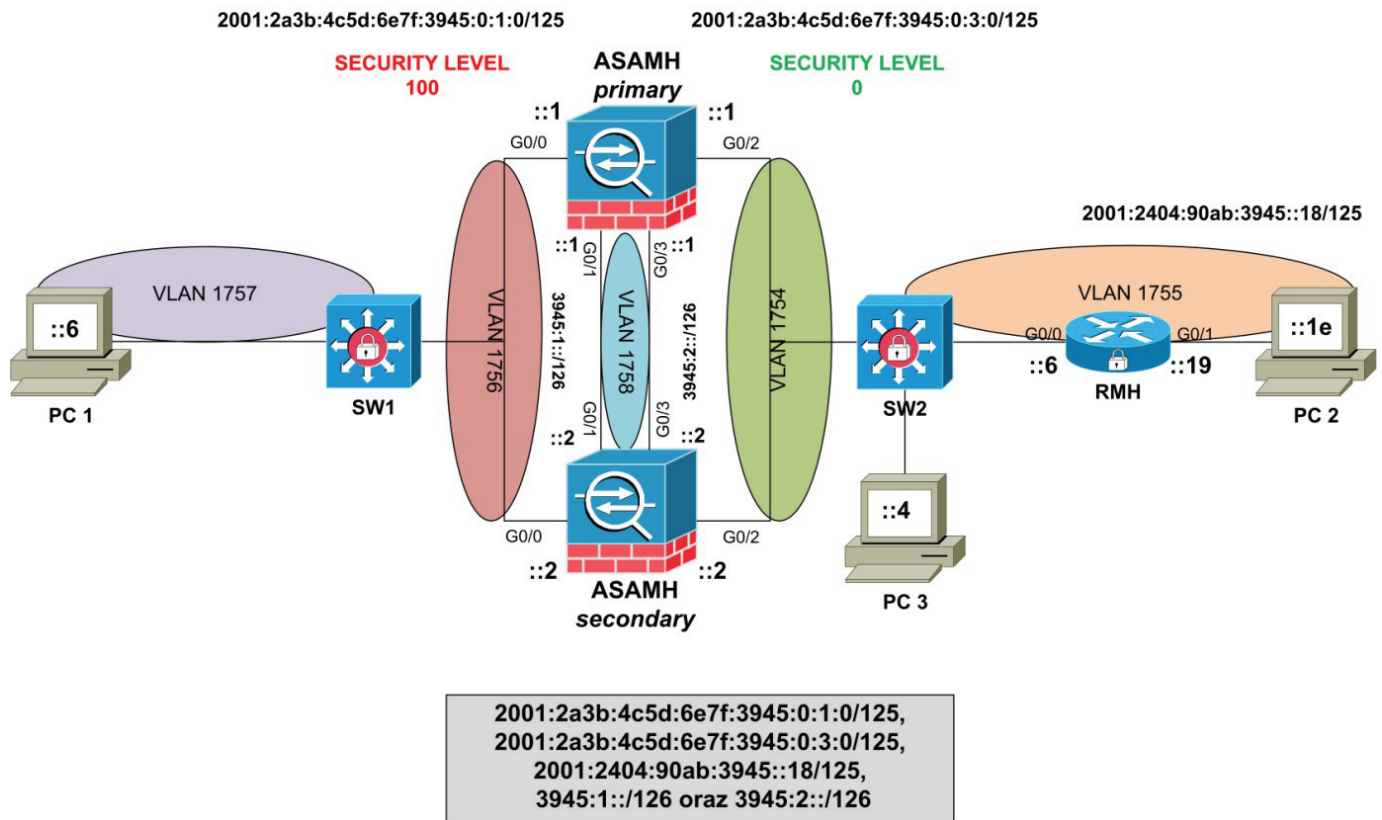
2001:2a3b:4c5d:6e7f:3945:0:1:0/125

2001:2a3b:4c5d:6e7f:3945:0:3:0/125

SECURITY LEVEL
100

ASAMH
primary

SECURITY LEVEL
0

::1

::1

G0/0

G0/2

2001:2404:90ab:3945::18/125

::1
G0/1

G0/3
::1

VLAN 1757

::6

PC 1

SW1

VLAN 1756

3945:1::/126

VLAN 1758

3945:2::/126

VLAN 1754

SW2

VLAN 1755

G0/0

G0/1

::6

RMH

::19

::1e

PC 2

G0/1
::2

G0/3
::2

G0/0

G0/2

::4

PC 3

::2

ASAMH
secondary

::2

2001:2a3b:4c5d:6e7f:3945:0:1:0/125,
2001:2a3b:4c5d:6e7f:3945:0:3:0/125,
2001:2404:90ab:3945::18/125,
3945:1::/126 oraz 3945:2::/126